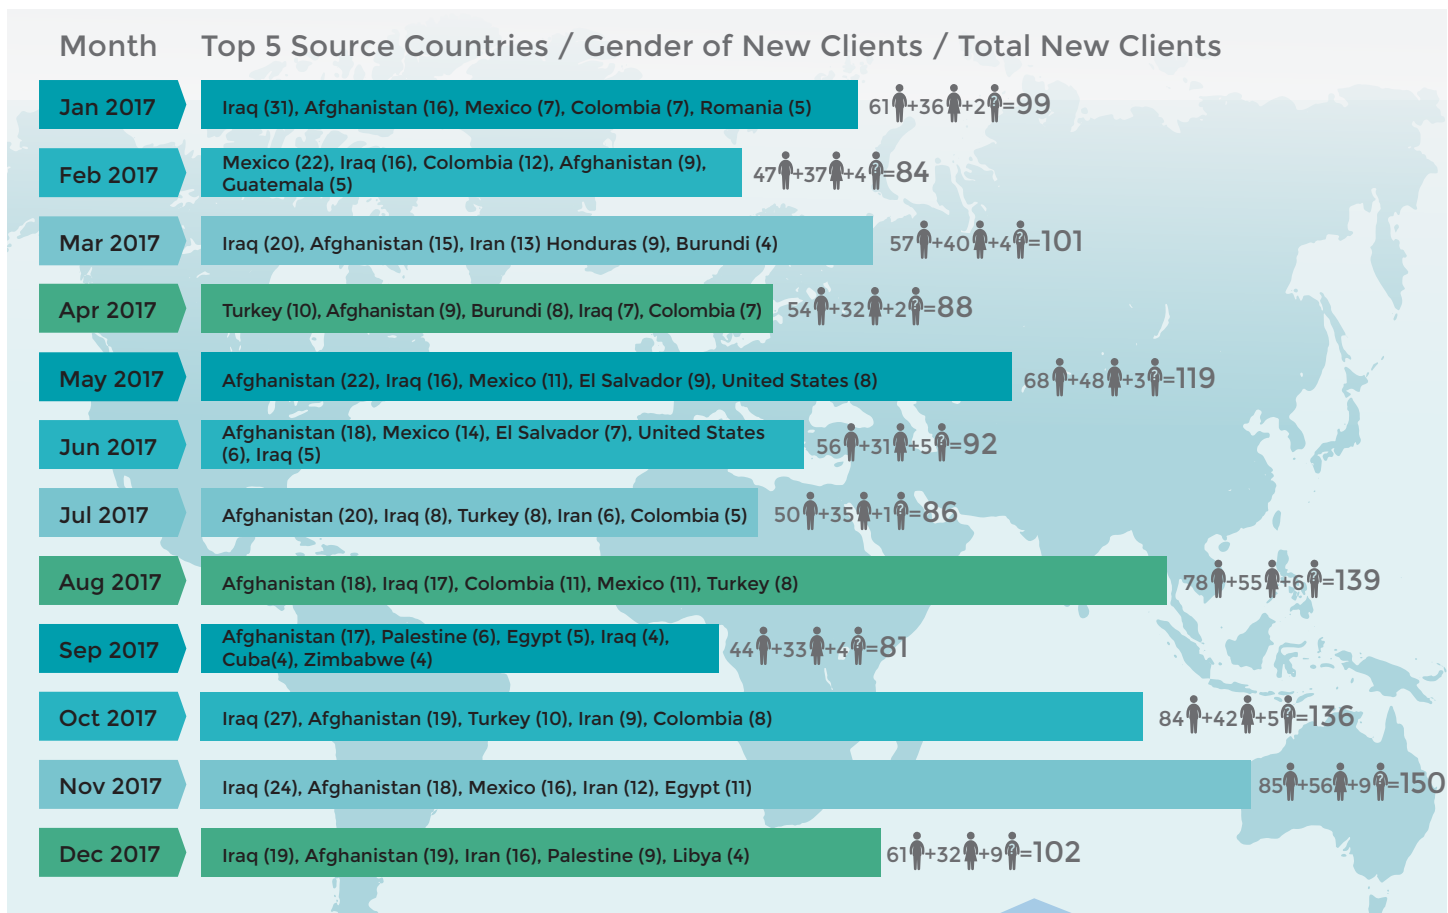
| Month | Top 5 Source Countries / Gender of New Clients / Total New Clients | |
|---|---|---|
| Jan 2017 | Iraq (31), Afghanistan (16), Mexico (7), Colombia (7), Romania (5) | 61+36+2=99 |
| Feb 2017 | Mexico (22), Iraq (16), Colombia (12), Afghanistan (9), Guatemala (5) | 47+37+4=84 |
| Mar 2017 | Iraq (20), Afghanistan (15), Iran (13) Honduras (9), Burundi (4) | 57+40+4=101 |
| Apr 2017 | Turkey (10), Afghanistan (9), Burundi (8), Iraq (7), Colombia (7) | 54+32+2=88 |
| May 2017 | Afghanistan (22), Iraq (16), Mexico (11), El Salvador (9), United States (8) | 68+48+3=119 |
| Jun 2017 | Afghanistan (18), Mexico (14), El Salvador (7), United States (6), Iraq (5) | 56+31+5=92 |
| Jul 2017 | Afghanistan (20), Iraq (8), Turkey (8), Iran (6), Colombia (5) | 50+35+1=86 |
| Aug 2017 | Afghanistan (18), Iraq (17), Colombia (11), Mexico (11), Turkey (8) | 78+55+6=139 |
| Sep 2017 | Afghanistan (17), Palestine (6), Egypt (5), Iraq (4), Cuba(4), Zimbabwe (4) | 44+33+4=81 |
| Oct 2017 | Iraq (27), Afghanistan (19), Turkey (10), Iran (9), Colombia (8) | 84+42+5=136 |
| Nov 2017 | Iraq (24), Afghanistan (18), Mexico (16), Iran (12), Egypt (11) | 85+56+9=150 |
| Dec 2017 | Iraq (19), Afghanistan (19), Iran (16), Palestine (9), Libya (4) | 61+32+9=102 |